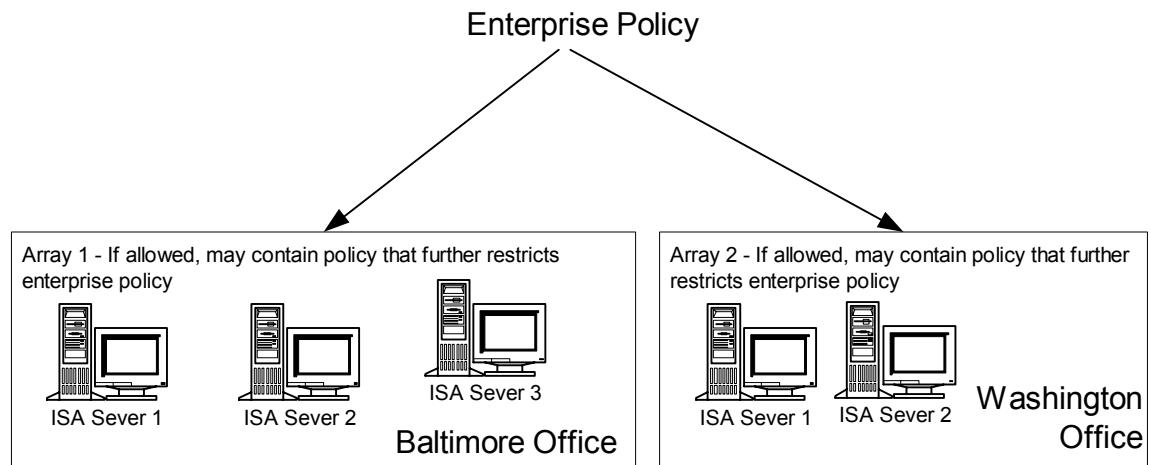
Enterprise Policy

Array 1 - If allowed, may contain policy that further restricts enterprise policy

ISA Sever 1

ISA Sever 2

ISA Sever 3

Baltimore Office

Array 2 - If allowed, may contain policy that further restricts enterprise policy

ISA Sever 1

ISA Sever 2

Washington Office